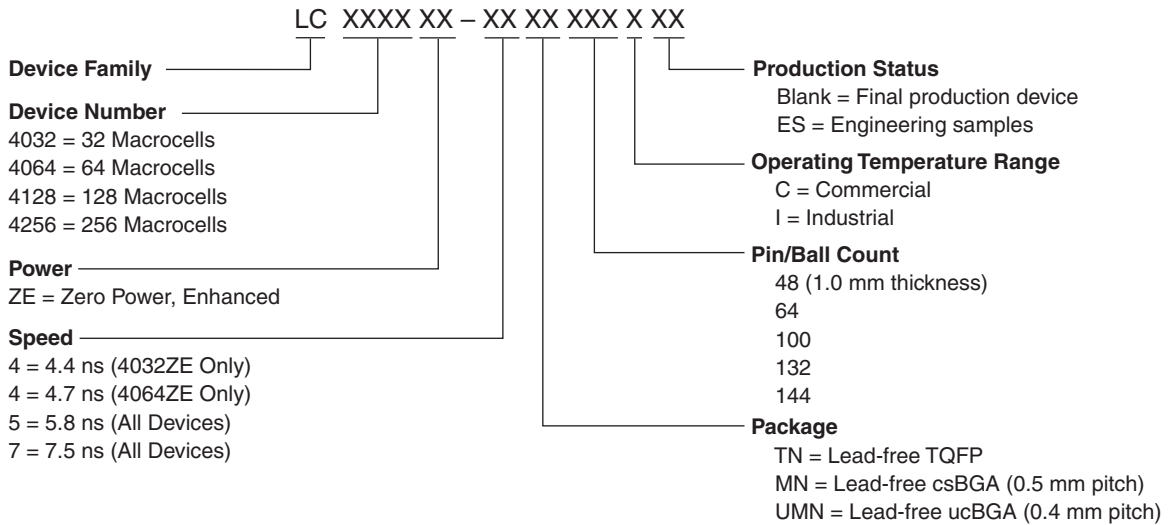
LC XXXX XX – XX XX XXX X XX

Device Family

Device Number
4032 = 32 Macrocells
4064 = 64 Macrocells
4128 = 128 Macrocells
4256 = 256 Macrocells

Power
ZE = Zero Power, Enhanced

Speed
4 = 4.4 ns (4032ZE Only)
4 = 4.7 ns (4064ZE Only)
5 = 5.8 ns (All Devices)
7 = 7.5 ns (All Devices)

Production Status
Blank = Final production device
ES = Engineering samples

Operating Temperature Range
C = Commercial
I = Industrial

Pin/Ball Count
48 (1.0 mm thickness)
64
100
132
144

Package
TN = Lead-free TQFP
MN = Lead-free csBGA (0.5 mm pitch)
UMN = Lead-free ucBGA (0.4 mm pitch)